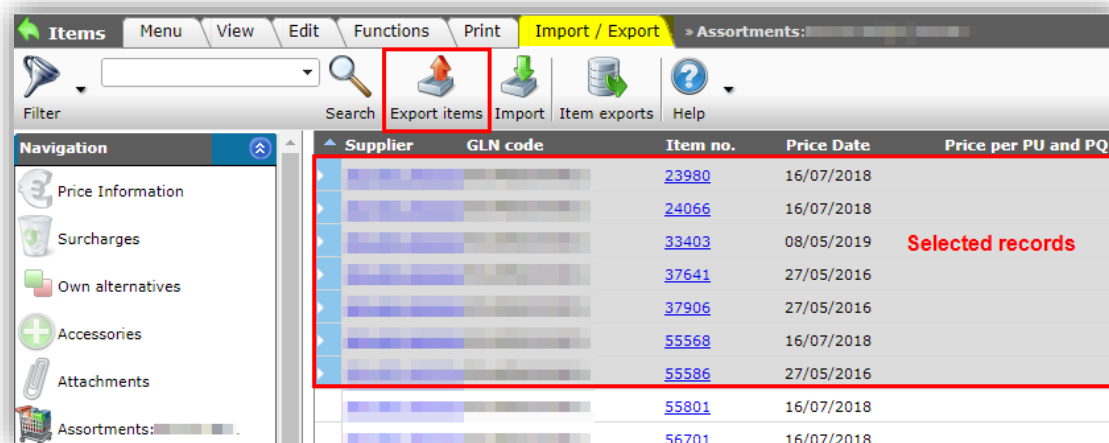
Items | Menu | View | Edit | Functions | Print | Import / Export | » Assortments: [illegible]

Filter | Search | Export items | Import | Item exports | Help

Navigation

Price Information

Surcharges

Own alternatives

Accessories

Attachments

Assortments: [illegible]

| Supplier | GLN code | Item no. | Price Date | Price per PU and PQ |
|---|---|---|---|---|
| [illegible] | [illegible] | 23980 | 16/07/2018 | |
| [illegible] | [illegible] | 24066 | 16/07/2018 | |
| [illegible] | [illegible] | 33403 | 08/05/2019 | |
| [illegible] | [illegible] | 37641 | 27/05/2016 | |
| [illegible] | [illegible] | 37906 | 27/05/2016 | |
| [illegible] | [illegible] | 55568 | 16/07/2018 | |
| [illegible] | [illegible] | 55586 | 27/05/2016 | |
| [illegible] | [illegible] | 55801 | 16/07/2018 | |
| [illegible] | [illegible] | 56701 | 16/07/2018 | |

Selected records